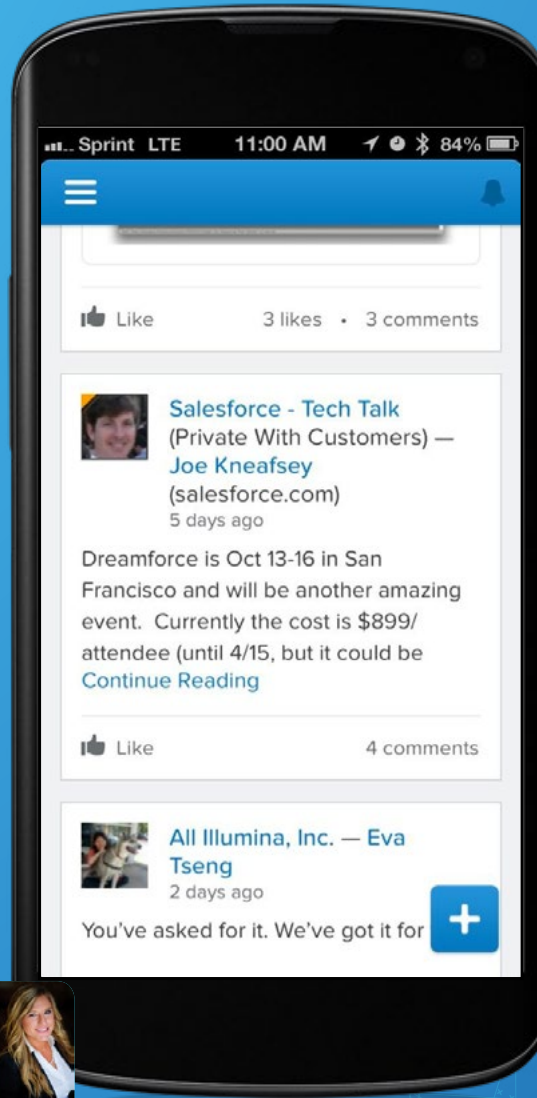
Sprint LTE 11:00 AM 84%

Like 3 likes • 3 comments

Salesforce - Tech Talk (Private With Customers) — Joe Kneafsey (salesforce.com)
5 days ago

Dreamforce is Oct 13-16 in San Francisco and will be another amazing event. Currently the cost is $899/ attendee (until 4/15, but it could be
Continue Reading

Like 4 comments

All Illumina, Inc. — Eva Tseng
2 days ago

You've asked for it. We've got it for

+